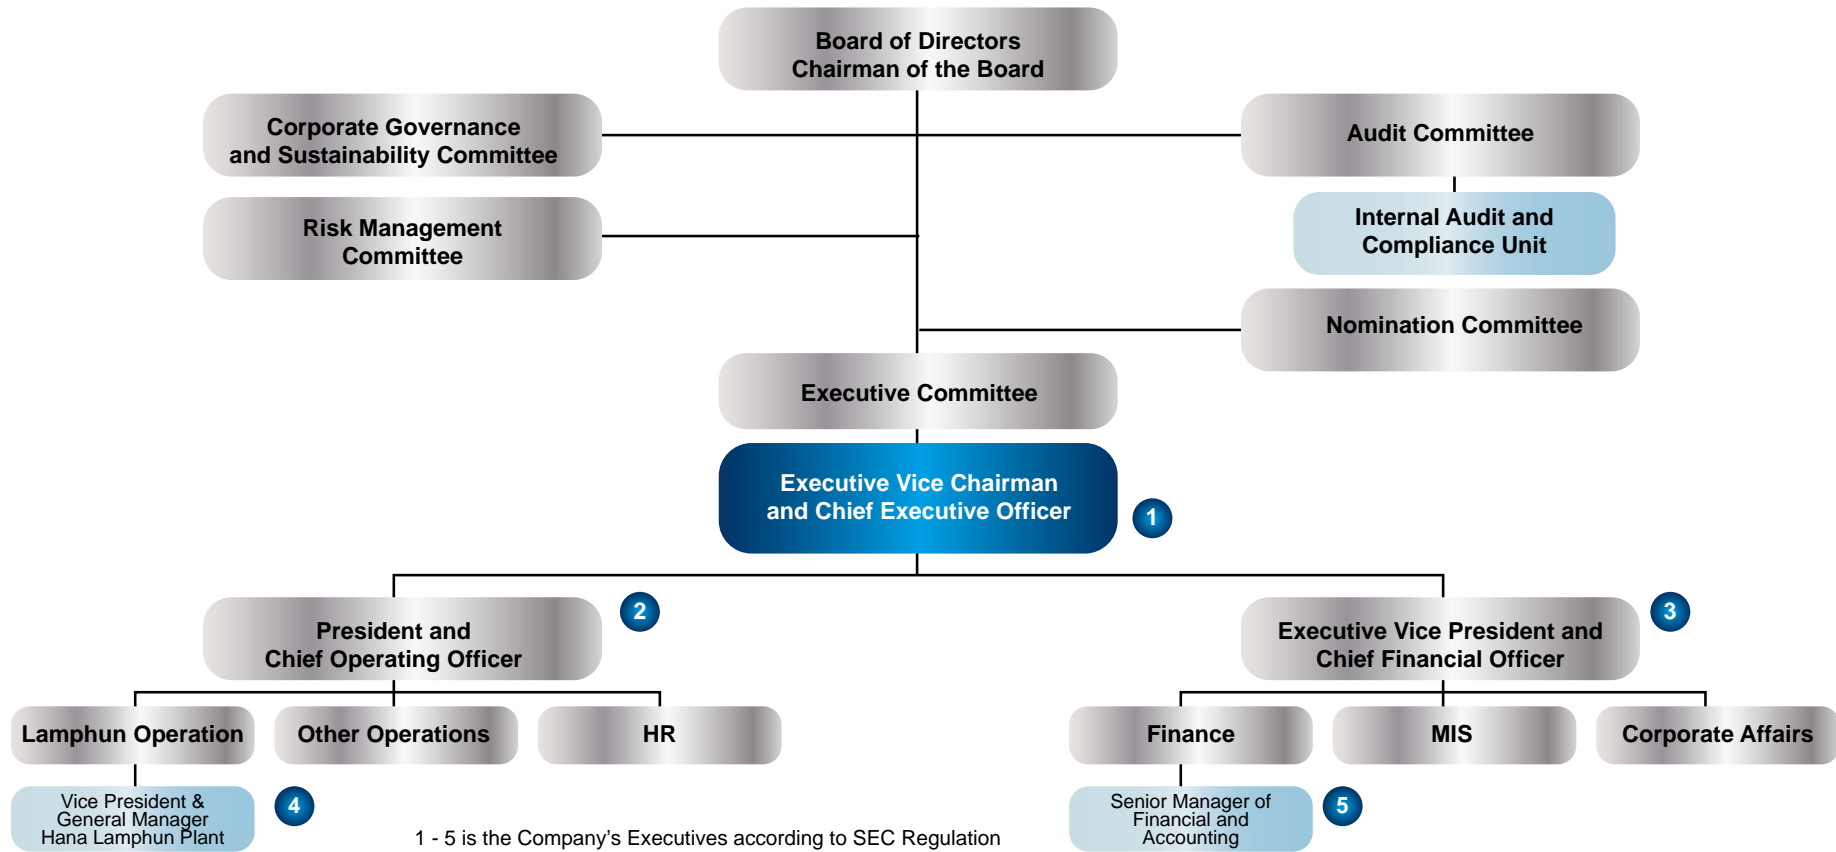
Board of Directors
Chairman of the Board

Corporate Governance and Sustainability Committee

Audit Committee

Internal Audit and Compliance Unit

Risk Management Committee

Nomination Committee

Executive Committee

Executive Vice Chairman and Chief Executive Officer

1

President and Chief Operating Officer

2

Executive Vice President and Chief Financial Officer

3

Lamphun Operation

Other Operations

HR

Finance

MIS

Corporate Affairs

Vice President & General Manager Hana Lamphun Plant

4

1 - 5 is the Company's Executives according to SEC Regulation

Senior Manager of Financial and Accounting

5